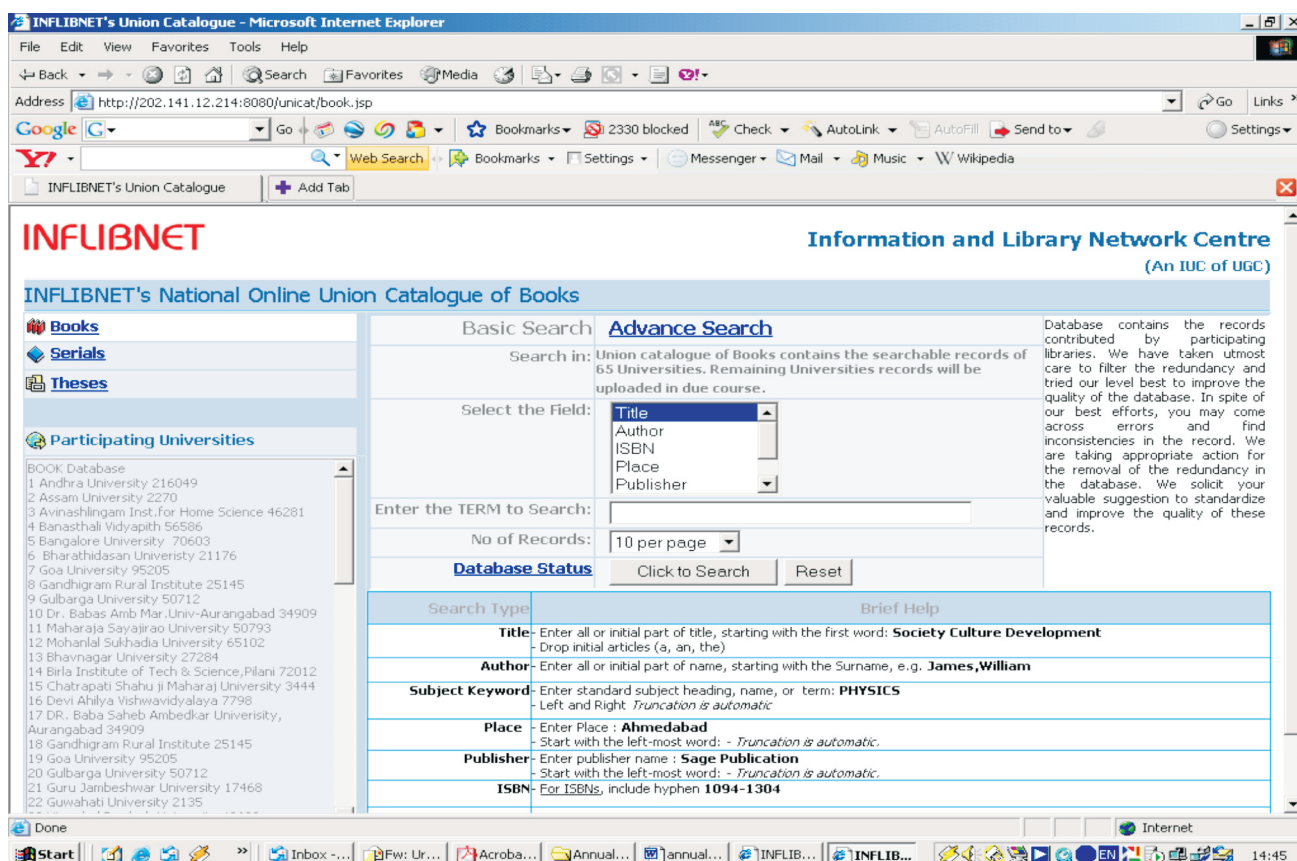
INFLIBNET's Union Catalogue - Microsoft Internet Explorer

File Edit View Favorites Tools Help

Back Search Favorites Media

Address http://202.141.12.214:8080/unicat/book.jsp Go Links

Google G Go Bookmarks 2330 blocked Check AutoLink AutoFill Send to Settings

Y! Web Search Bookmarks Settings Messenger Mail Music Wikipedia

INFLIBNET's Union Catalogue Add Tab

INFLIBNET

Information and Library Network Centre
(An IUC of UGC)

INFLIBNET's National Online Union Catalogue of Books

Books
Serials
Theses

Participating Universities

BOOK Database
1 Andhra University 216049
2 Assam University 2270
3 Avinashlingam Inst.for Home Science 46281
4 Banasthali Vidyapith 56586
5 Bangalore University 70603
6 Bharathidasan Univeristy 21176
7 Goa University 95205
8 Gandhigram Rural Institute 25145
9 Gulbarga University 50712
10 Dr. Babas Amb Mar.Univ-Aurangabad 34909
11 Maharaja Sayajirao University 50793
12 Mohanlal Sukhadia University 65102
13 Bhavnagar University 27284
14 Birla Institute of Tech & Science,Pilani 72012
15 Chatrapati Shahu ji Maharaj University 3444
16 Devi Ahilya Vishwavidyalaya 7798
17 DR. Baba Saheb Ambedkar Univerisity, Aurangabad 34909
18 Gandhigram Rural Institute 25145
19 Goa University 95205
20 Gulbarga University 50712
21 Guru Jambeshwar University 17468
22 Guwahati University 2135

Basic Search Advance Search

Search in: Union catalogue of Books contains the searchable records of 65 Universities. Remaining Universities records will be uploaded in due course.

Select the Field: Title Author ISBN Place Publisher

Enter the TERM to Search:

No of Records: 10 per page

Database Status Click to Search Reset

Database contains the records contributed by participating libraries. We have taken utmost care to filter the redundancy and tried our level best to improve the quality of the database. In spite of our best efforts, you may come across errors and find inconsistencies in the record. We are taking appropriate action for the removal of the redundancy in the database. We solicit your valuable suggestion to standardize and improve the quality of these records.

| Search Type | Brief Help |
|---|---|
| Title | - Enter all or initial part of title, starting with the first word: Society Culture Development<br>- Drop initial articles (a, an, the) |
| Author | - Enter all or initial part of name, starting with the Surname, e.g. James,William |
| Subject Keyword | - Enter standard subject heading, name, or term: PHYSICS<br>- Left and Right Truncation is automatic |
| Place | - Enter Place : Ahmedabad<br>- Start with the left-most word: - Truncation is automatic. |
| Publisher | - Enter publisher name : Sage Publication<br>- Start with the left-most word: - Truncation is automatic. |
| ISBN | - For ISBNs, include hyphen 1094-1304 |

Done Internet

Start Inbox -... Fw: Ur... Acroba... Annual... annual... INFLIB... INFLIB... EN 14:45